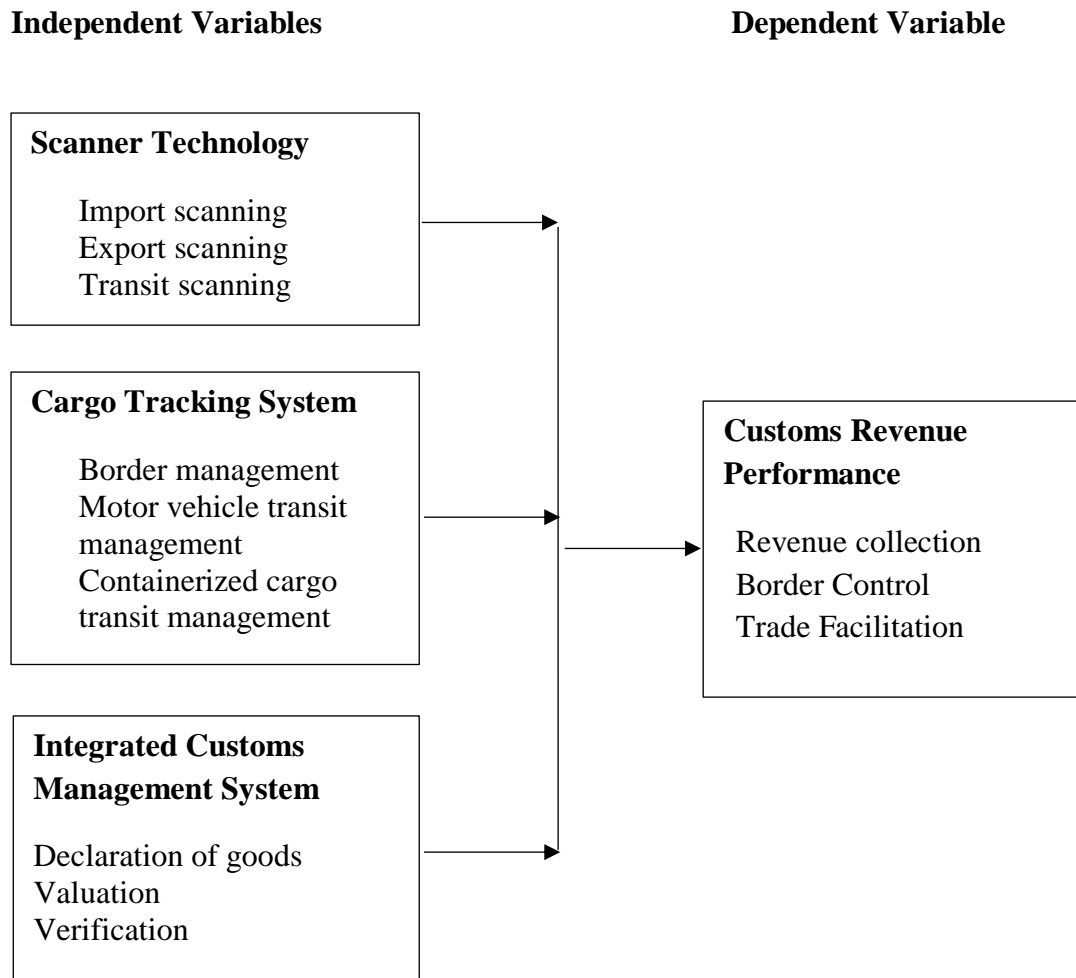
Independent Variables

Dependent Variable

Scanner Technology

Import scanning
Export scanning
Transit scanning

Cargo Tracking System

Border management
Motor vehicle transit management
Containerized cargo transit management

Integrated Customs Management System

Declaration of goods
Valuation
Verification

Customs Revenue Performance

Revenue collection
Border Control
Trade Facilitation